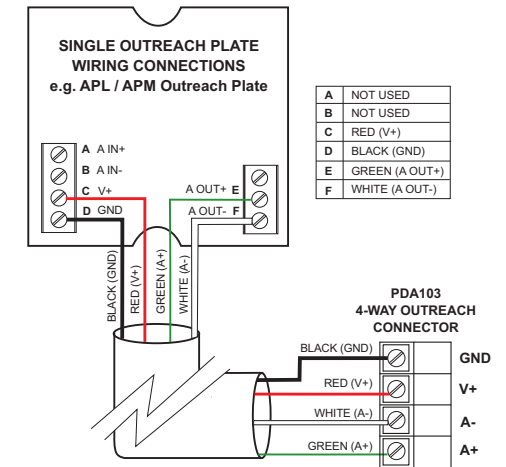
SINGLE OUTREACH PLATE
WIRING CONNECTIONS
e.g. APL / APM Outreach Plate

| A | NOT USED |
|---|---|
| B | NOT USED |
| C | RED (V+) |
| D | BLACK (GND) |
| E | GREEN (A OUT+) |
| F | WHITE (A OUT-) |

A A IN+
B A IN-
C V+
D GND

A OUT+ E
A OUT- F

BLACK (GND)
RED (V+)
GREEN (A+)
WHITE (A-)

PDA103
4-WAY OUTREACH
CONNECTOR

BLACK (GND)
RED (V+)
WHITE (A-)
GREEN (A+)

GND
V+
A-
A+